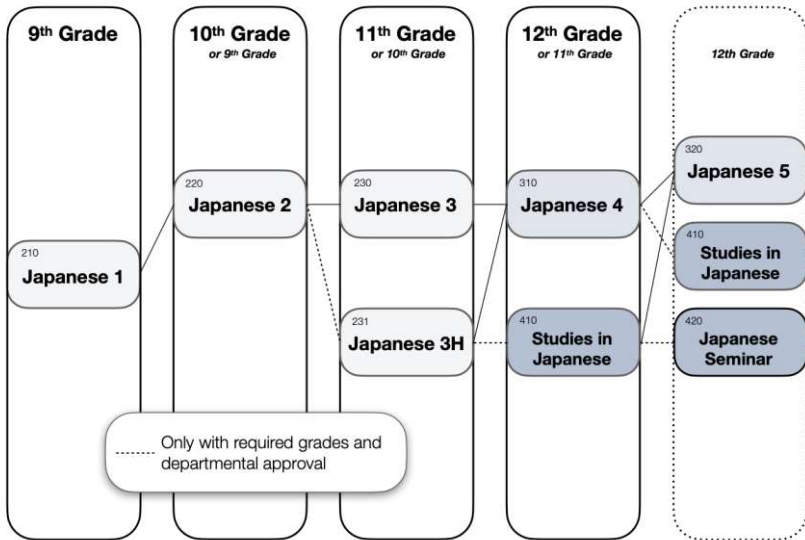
9th Grade

10th Grade
or 9th Grade

11th Grade
or 10th Grade

12th Grade
or 11th Grade

12th Grade

210
Japanese 1

220
Japanese 2

230
Japanese 3

231
Japanese 3H

310
Japanese 4

410
Studies in Japanese

320
Japanese 5

410
Studies in Japanese

420
Japanese Seminar

Only with required grades and departmental approval